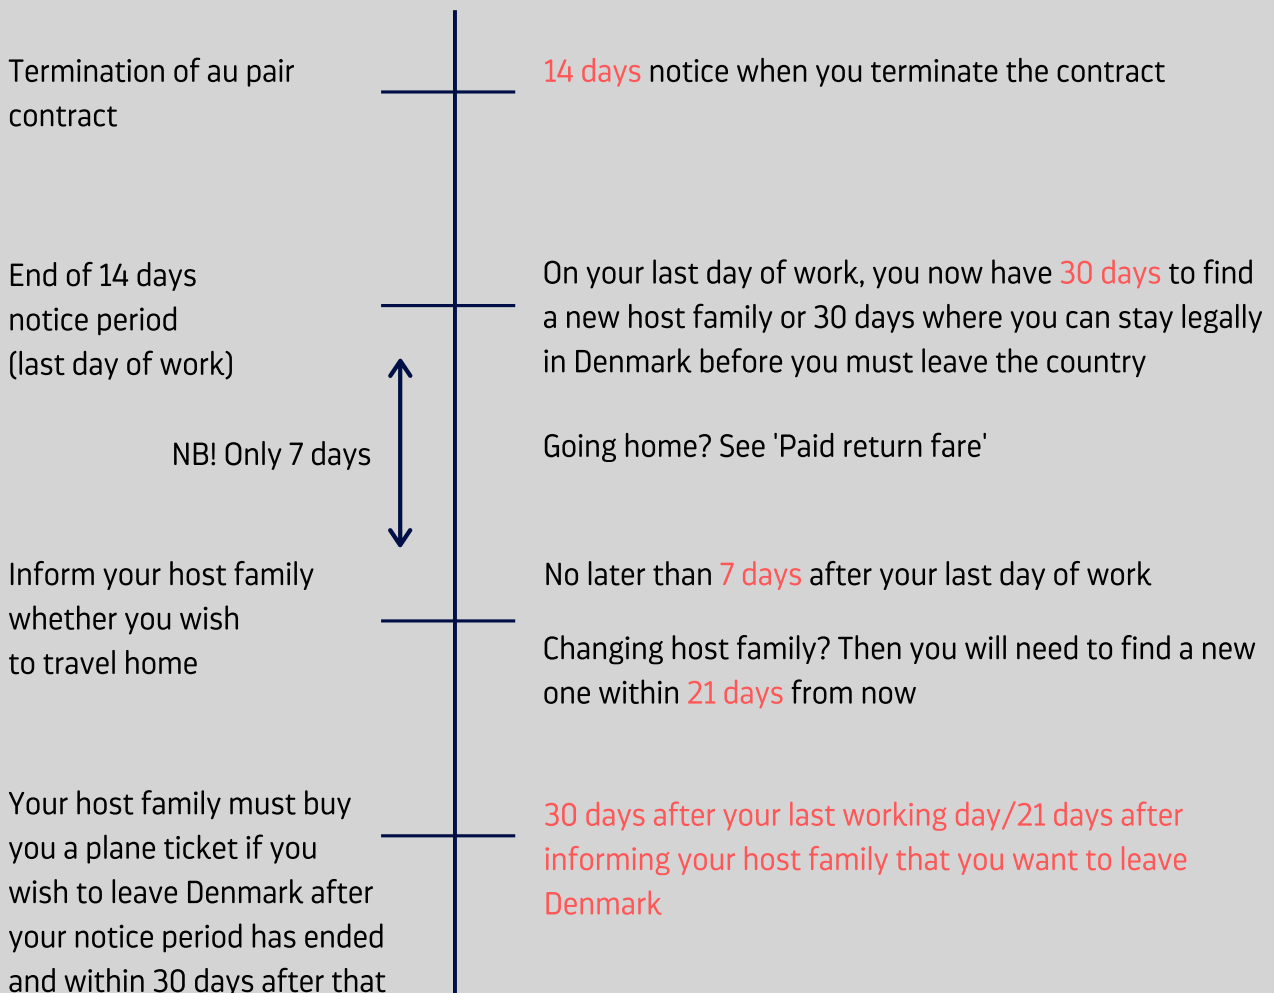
Termination of au pair contract

14 days notice when you terminate the contract

End of 14 days notice period (last day of work)

On your last day of work, you now have 30 days to find a new host family or 30 days where you can stay legally in Denmark before you must leave the country

NB! Only 7 days

Going home? See 'Paid return fare'

Inform your host family whether you wish to travel home

No later than 7 days after your last day of work

Changing host family? Then you will need to find a new one within 21 days from now

Your host family must buy you a plane ticket if you wish to leave Denmark after your notice period has ended and within 30 days after that

30 days after your last working day/21 days after informing your host family that you want to leave Denmark